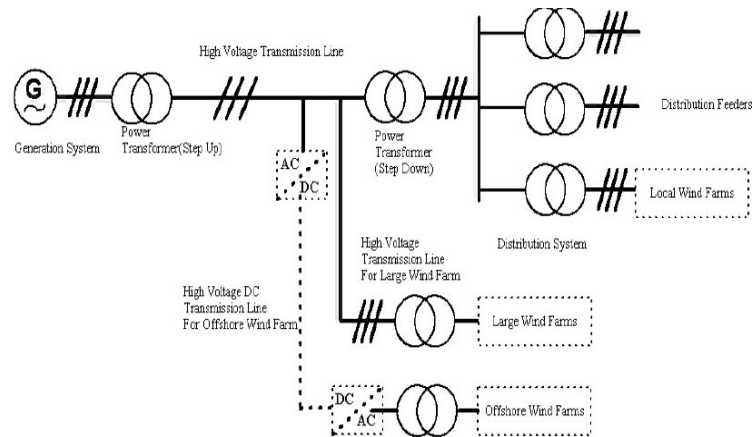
G

High Voltage Transmission Line

Generation System

Power Transformer(Step Up)

AC

DC

Power Transformer (Step Down)

Distribution Feeders

Local Wind Farms

Distribution System

High Voltage Transmission Line For Large Wind Farm

High Voltage DC Transmission Line For Offshore Wind Farm

Large Wind Farms

DC

AC

Offshore Wind Farms